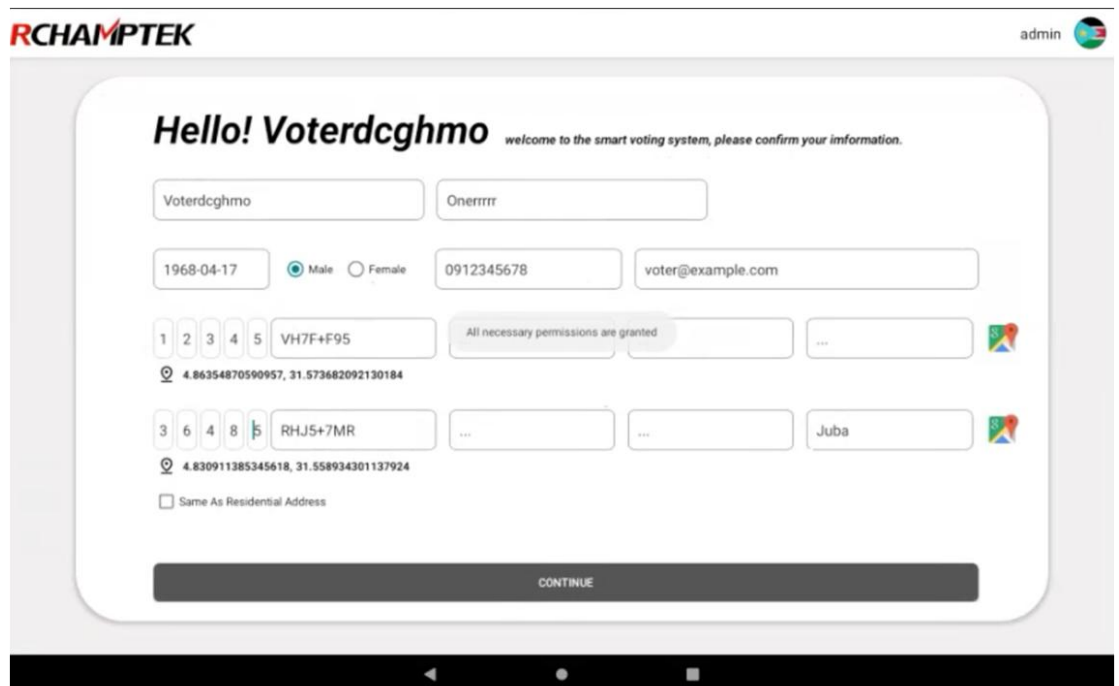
RCHAMPTEK

admin

Hello! Voterdcghmo welcome to the smart voting system, please confirm your imformation.

Voterdcghmo

Onerrrrr

1968-04-17

Male

Female

0912345678

voter@example.com

1 2 3 4 5 VH7F+F95

All necessary permissions are granted

...

4.86354870590957, 31.573682092130184

3 6 4 8 5 RHJ5+7MR

...

...

Juba

4.830911385345618, 31.558934301137924

Same As Residential Address

CONTINUE